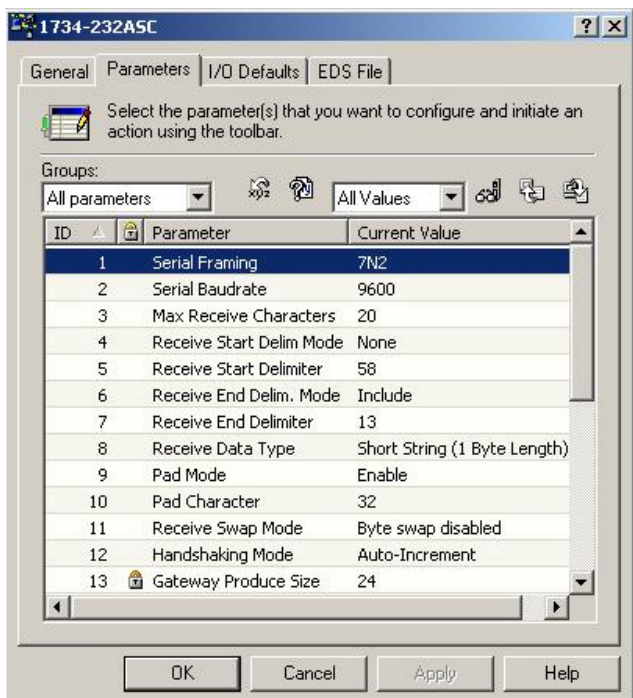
1734-232ASC

? X

General | Parameters | I/O Defaults | EDS File

Select the parameter(s) that you want to configure and initiate an action using the toolbar.

Groups:
All parameters

All Values

| ID | | Parameter | Current Value |
|---|---|---|---|
| 1 | | Serial Framing | 7N2 |
| 2 | | Serial Baudrate | 9600 |
| 3 | | Max Receive Characters | 20 |
| 4 | | Receive Start Delim Mode | None |
| 5 | | Receive Start Delimiter | 58 |
| 6 | | Receive End Delim. Mode | Include |
| 7 | | Receive End Delimiter | 13 |
| 8 | | Receive Data Type | Short String (1 Byte Length) |
| 9 | | Pad Mode | Enable |
| 10 | | Pad Character | 32 |
| 11 | | Receive Swap Mode | Byte swap disabled |
| 12 | | Handshaking Mode | Auto-Increment |
| 13 | | Gateway Produce Size | 24 |

OK | Cancel | Apply | Help